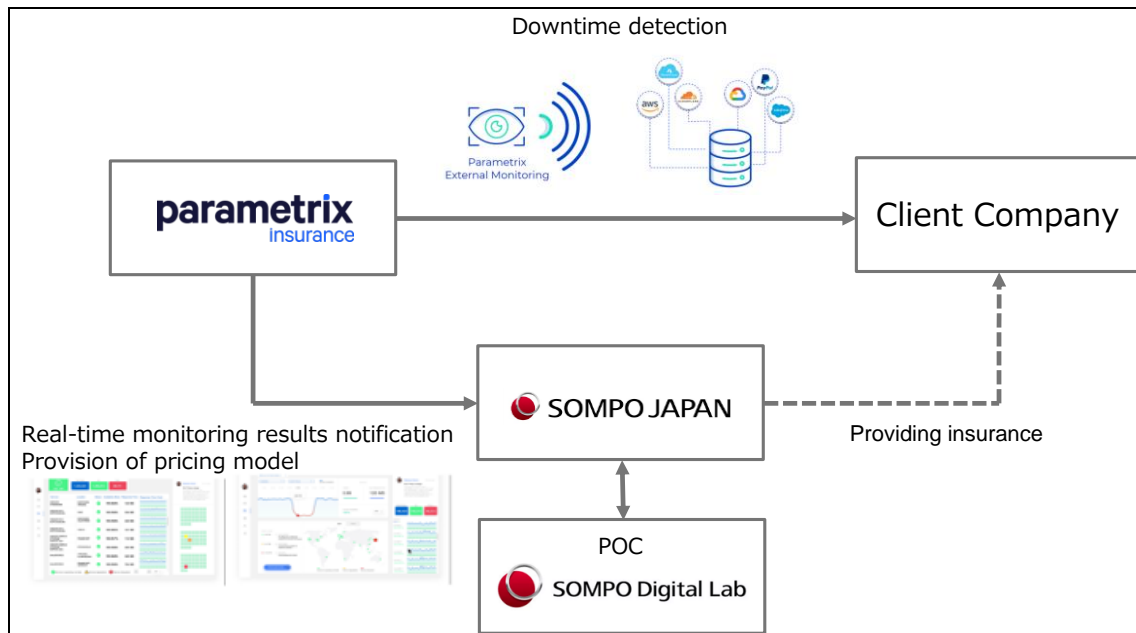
Downtime detection

Parametrix External Monitoring

aws

parametrix insurance

Client Company

SOMPO JAPAN

Real-time monitoring results notification
Provision of pricing model

Providing insurance

POC

SOMPO Digital Lab